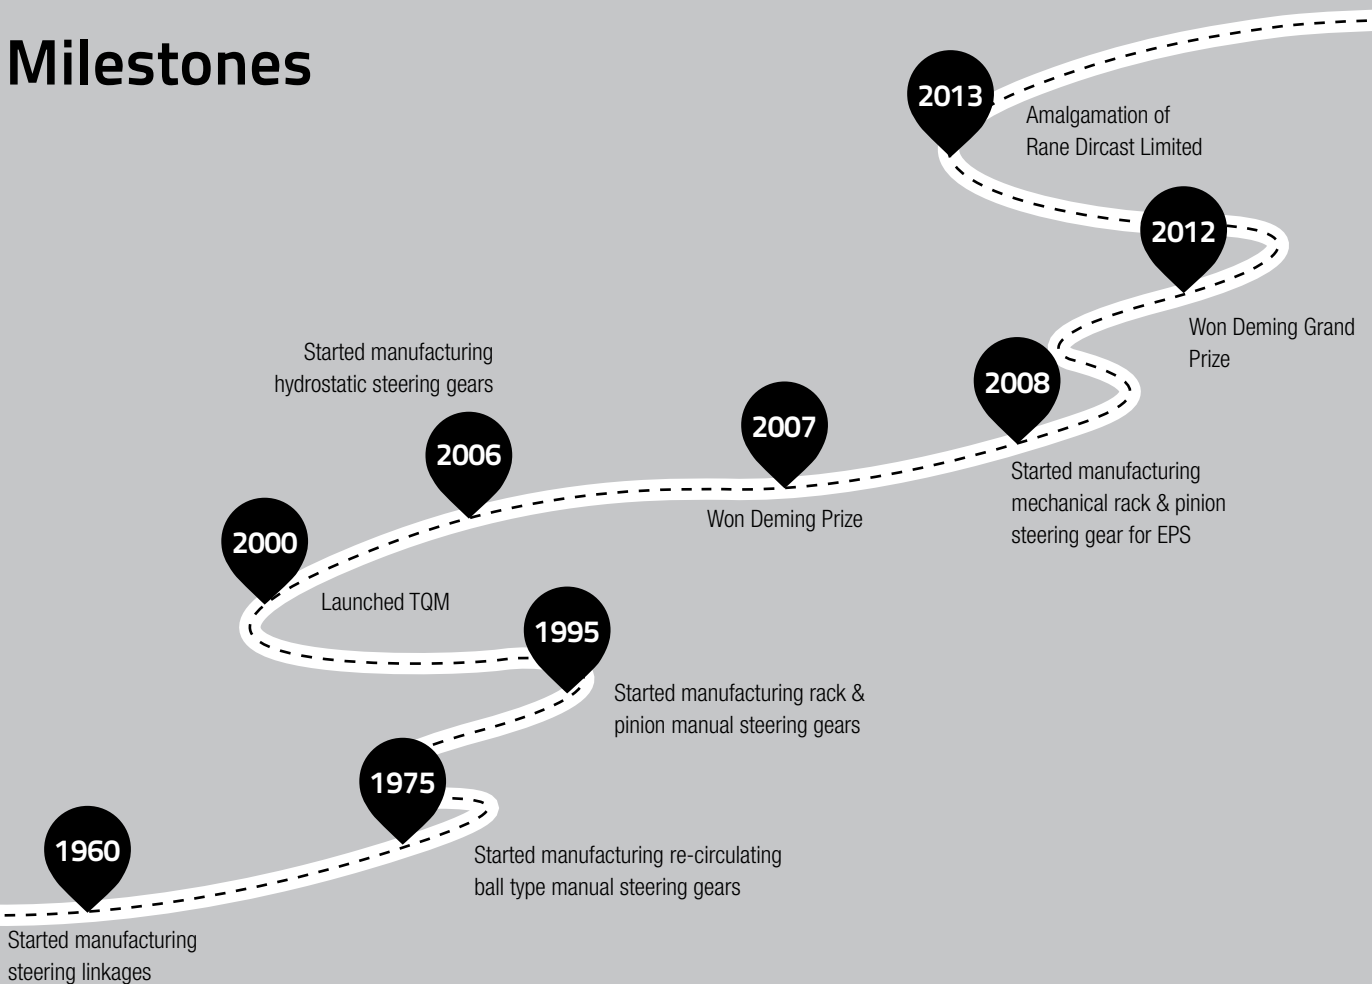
Milestones

1960
Started manufacturing steering linkages

1975
Started manufacturing re-circulating ball type manual steering gears

1995
Started manufacturing rack & pinion manual steering gears

2000
Launched TQM

2006
Started manufacturing hydrostatic steering gears

2007
Won Deming Prize

2008
Started manufacturing mechanical rack & pinion steering gear for EPS

2012
Won Deming Grand Prize

2013
Amalgamation of Rane Dircast Limited